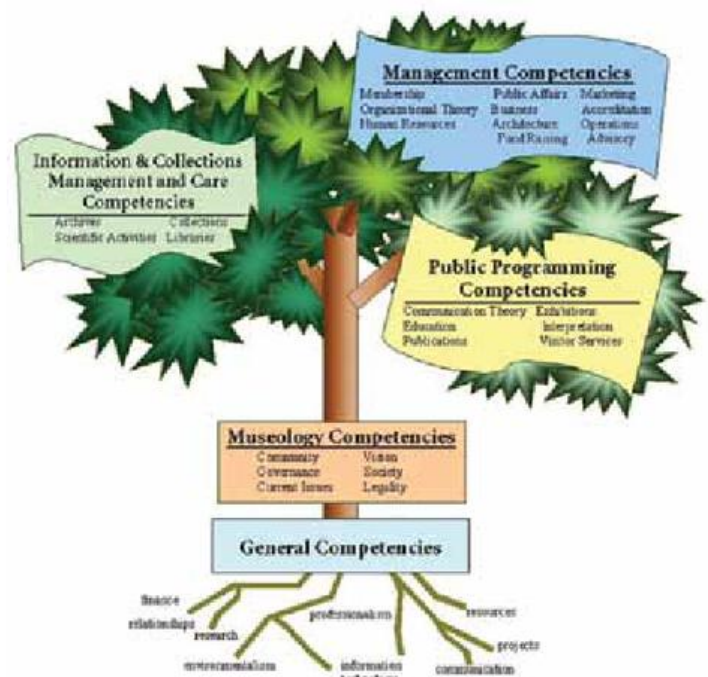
Management Competencies
Membership
Organizational Theory
Human Resources
Public Affairs
Business
Architecture
Fund Raising
Marketing
Accreditation
Operations
Advocacy

Information & Collections Management and Care Competencies
Archives
Scientific Activities
Collections
Libraries

Public Programming Competencies
Communication Theory
Education
Publications
Exhibitions
Interpretation
Visitor Services

Museology Competencies
Community
Governance
Current Issues
Vision
Society
Legality

General Competencies

finance
relationships
research
environmentalism
professionalism
information technology
resources
projects
communication